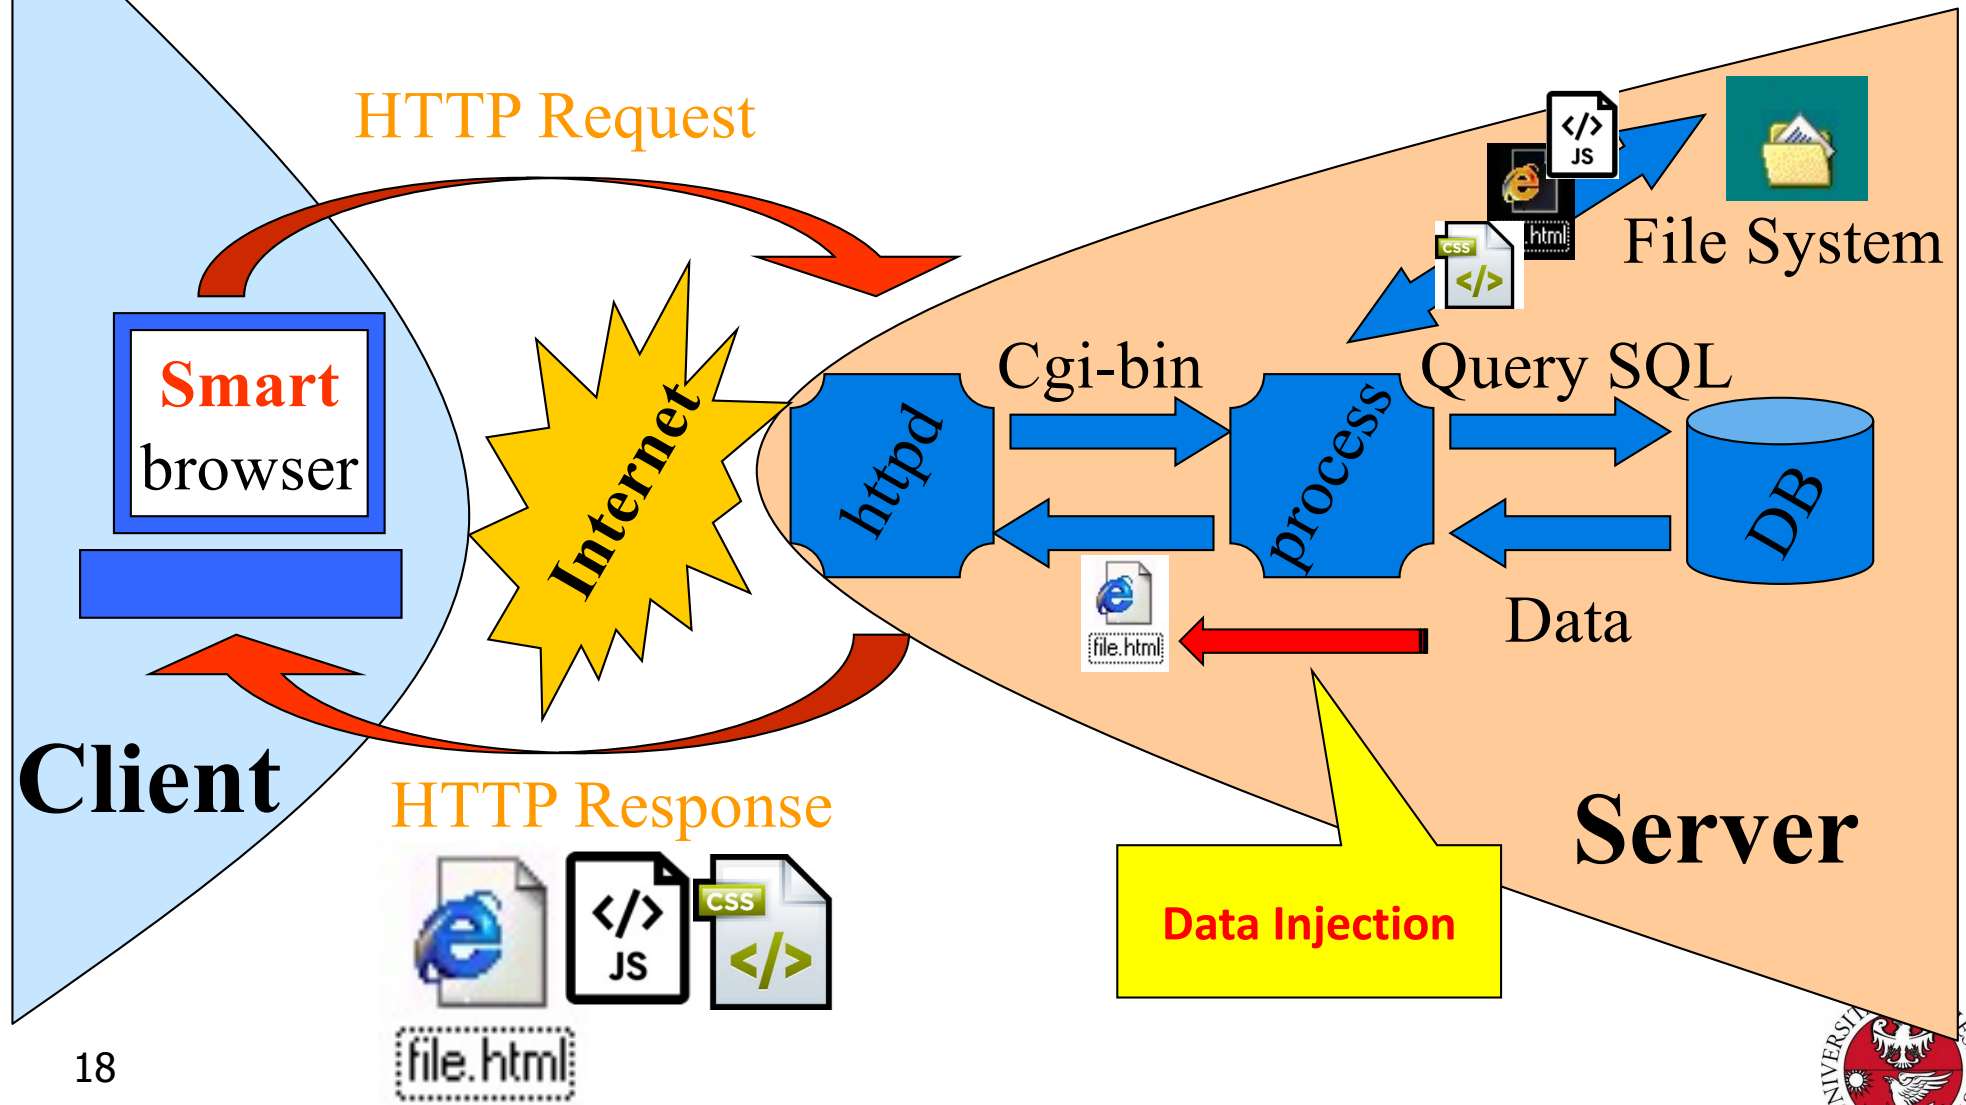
HTTP Request

Smart
browser

Internet

httpd

Cgi-bin

process

Query SQL

DB

JS

html

CSS

File System

file.html

Data

Client

HTTP Response

JS

CSS

file.html

Data Injection

Server

18

NIVERSI